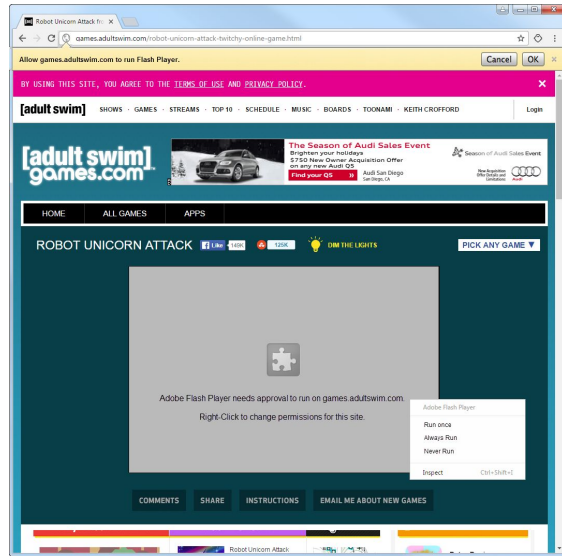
Robot Unicorn Attack fr ×

games.adultswim.com/robot-unicorn-attack-twitchy-online-game.html

Allow games.adultswim.com to run Flash Player.

Cancel OK

BY USING THIS SITE, YOU AGREE TO THE TERMS OF USE AND PRIVACY POLICY.

[adult swim] SHOWS · GAMES · STREAMS · TOP 10 · SCHEDULE · MUSIC · BOARDS · TOONAMI · KEITH CROFFORD

Login

[adult swim] games.com

The Season of Audi Sales Event
Brighten your holidays
$750 New Owner Acquisition Offer on any new Audi Q5
Find your Q5
Audi San Diego
San Diego, CA
Season of Audi Sales Event
Audi

HOME ALL GAMES APPS

ROBOT UNICORN ATTACK Like 149K 125K DIM THE LIGHTS

PICK ANY GAME ▼

Adobe Flash Player needs approval to run on games.adultswim.com.

Right-Click to change permissions for this site.

Adobe Flash Player
Run once
Always Run
Never Run
Inspect Ctrl+Shift+I

COMMENTS SHARE INSTRUCTIONS EMAIL ME ABOUT NEW GAMES

Robot Unicorn Attack